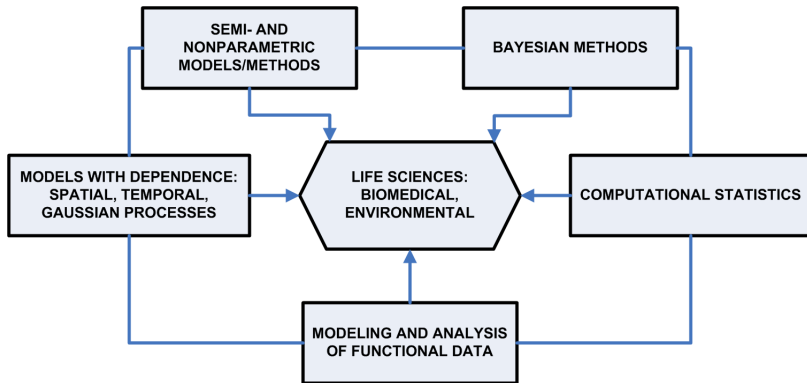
SEMI- AND NONPARAMETRIC MODELS/METHODS

BAYESIAN METHODS

MODELS WITH DEPENDENCE: SPATIAL, TEMPORAL, GAUSSIAN PROCESSES

LIFE SCIENCES: BIOMEDICAL, ENVIRONMENTAL

COMPUTATIONAL STATISTICS

MODELING AND ANALYSIS OF FUNCTIONAL DATA